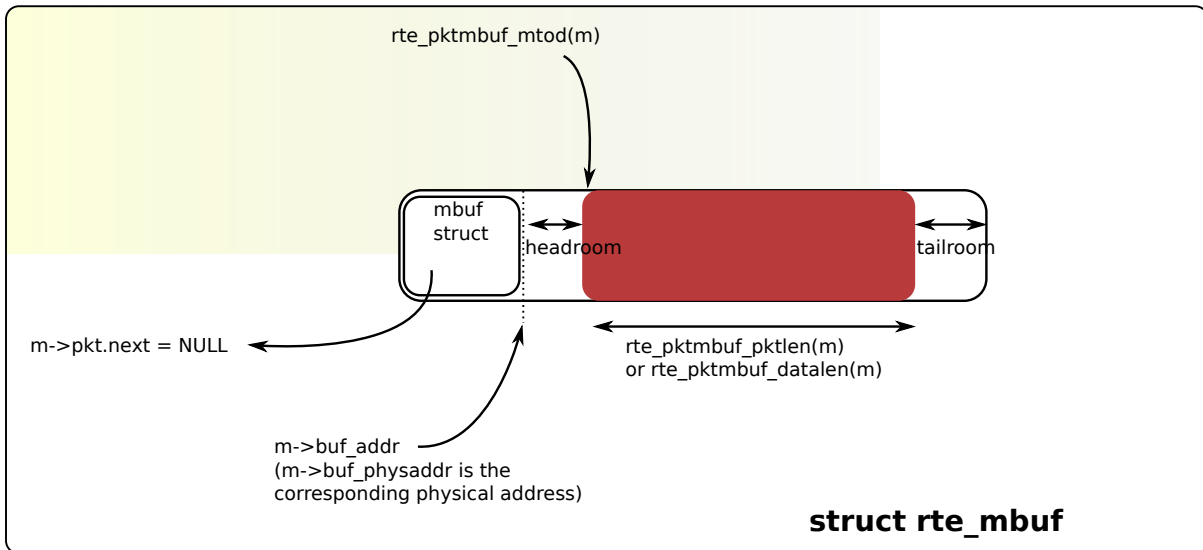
rte_pktmbuf_mtod(m)

mbuf struct

headroom

tailroom

m->pkt.next = NULL

rte_pktmbuf_pktlen(m)
or rte_pktmbuf_datalen(m)

m->buf_addr
(m->buf_physaddr is the corresponding physical address)

struct rte_mbuf